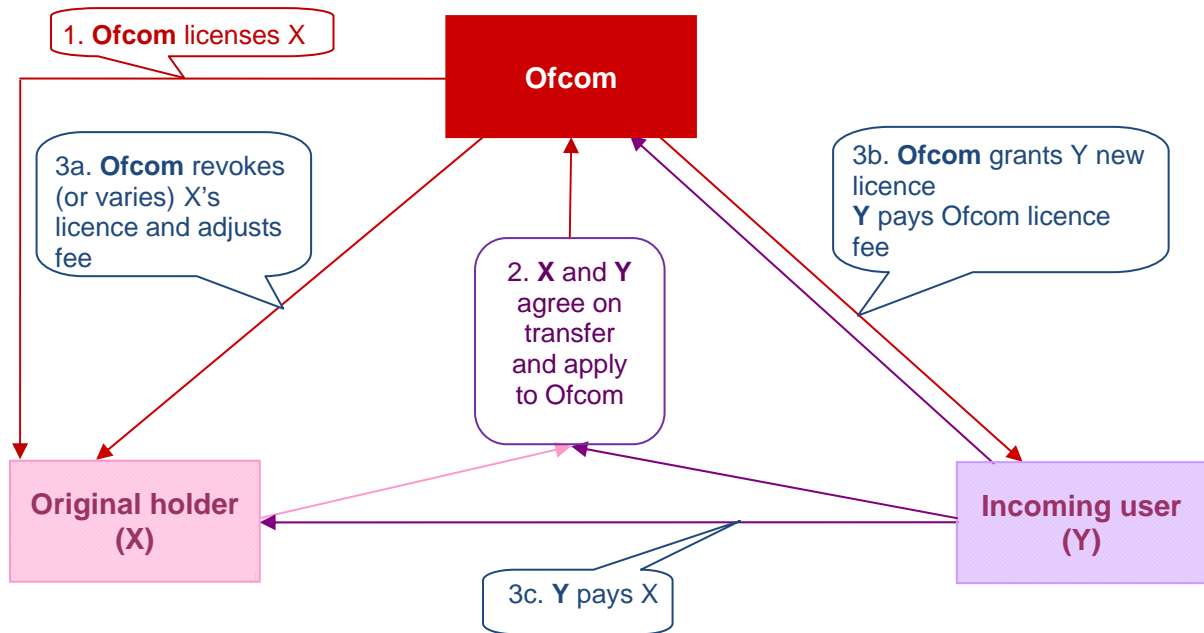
1. **Ofcom** licenses X

Ofcom

3a. **Ofcom** revokes (or varies) X's licence and adjusts fee

3b. **Ofcom** grants Y new licence
**Y** pays Ofcom licence fee

2. **X** and **Y** agree on transfer and apply to Ofcom

Original holder (X)

Incoming user (Y)

3c. **Y** pays X